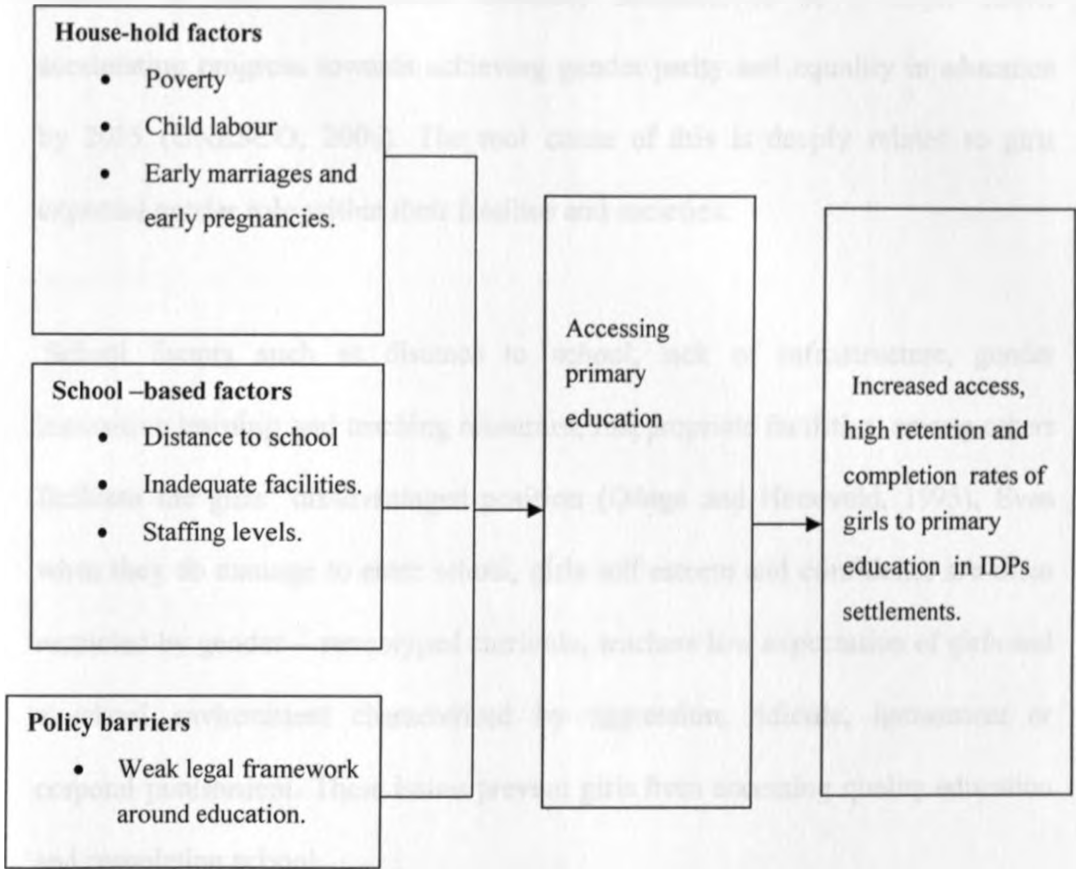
House-hold factors
- Poverty
- Child labour
- Early marriages and early pregnancies.

School –based factors
- Distance to school
- Inadequate facilities.
- Staffing levels.

Policy barriers
- Weak legal framework around education.

Accessing primary education

Increased access, high retention and completion rates of girls to primary education in IDPs settlements.